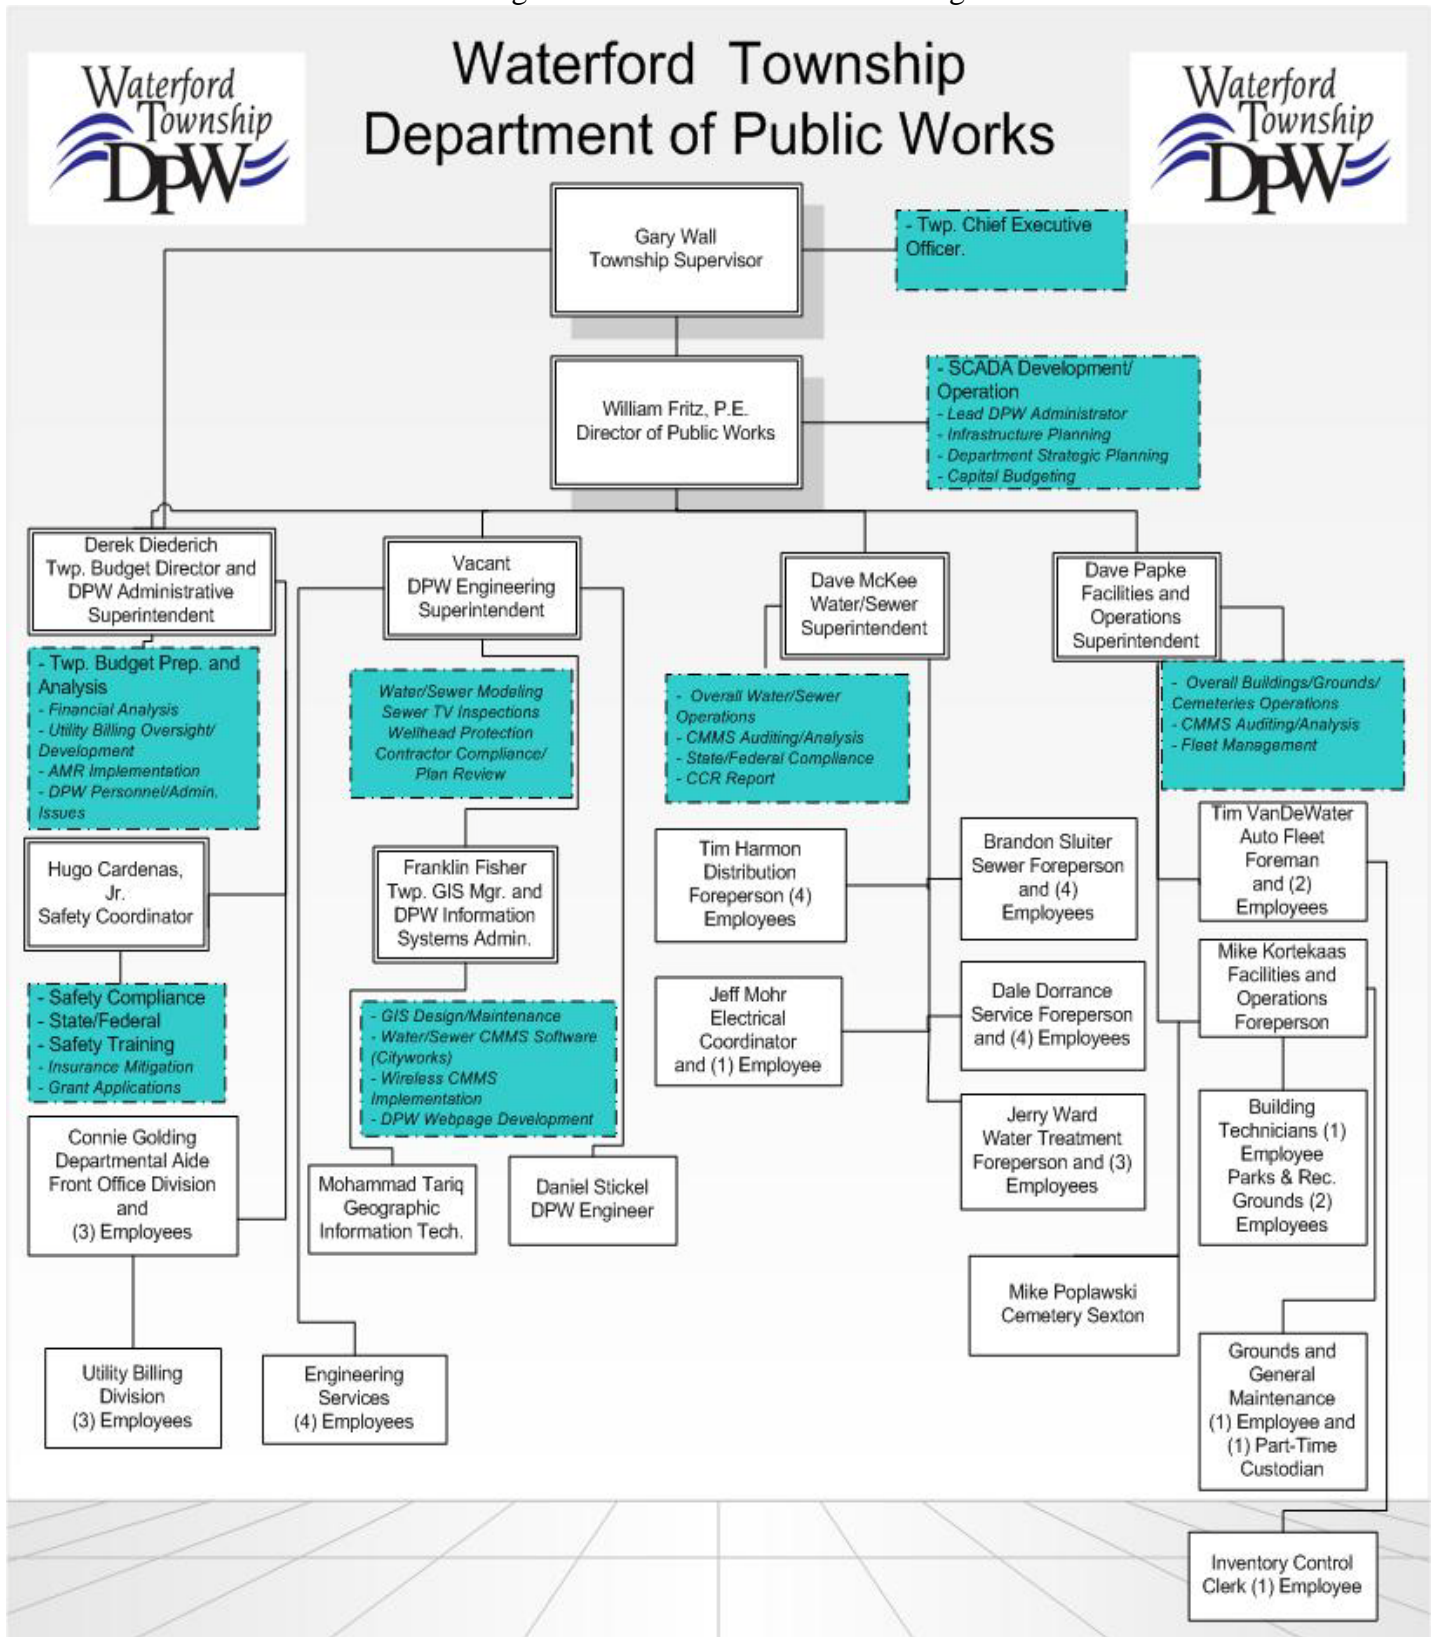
Waterford Township DPW

Waterford Township
Department of Public Works

Waterford Township DPW

Gary Wall
Township Supervisor

- Twp. Chief Executive Officer.

William Fritz, P.E.
Director of Public Works

- SCADA Development/ Operation
- Lead DPW Administrator
- Infrastructure Planning
- Department Strategic Planning
- Capital Budgeting

Derek Diederich
Twp. Budget Director and DPW Administrative Superintendent

- Twp. Budget Prep. and Analysis
- Financial Analysis
- Utility Billing Oversight/ Development
- AMR Implementation
- DPW Personnel/Admin. Issues

Hugo Cardenas, Jr.
Safety Coordinator

- Safety Compliance
- State/Federal
- Safety Training
- Insurance Mitigation
- Grant Applications

Connie Golding
Departmental Aide
Front Office Division and (3) Employees

Utility Billing Division
(3) Employees

Vacant
DPW Engineering Superintendent

Water/Sewer Modeling
Sewer TV Inspections
Wellhead Protection
Contractor Compliance/ Plan Review

Franklin Fisher
Twp. GIS Mgr. and DPW Information Systems Admin.

- GIS Design/Maintenance
- Water/Sewer CMMS Software (Cityworks)
- Wireless CMMS Implementation
- DPW Webpage Development

Mohammad Tariq
Geographic Information Tech.

Daniel Stickel
DPW Engineer

Engineering Services
(4) Employees

Dave McKee
Water/Sewer Superintendent

- Overall Water/Sewer Operations
- CMMS Auditing/Analysis
- State/Federal Compliance
- CCR Report

Tim Harmon
Distribution Foreperson (4) Employees

Jeff Mohr
Electrical Coordinator and (1) Employee

Brandon Sluiter
Sewer Foreperson and (4) Employees

Dale Dorrance
Service Foreperson and (4) Employees

Jerry Ward
Water Treatment Foreperson and (3) Employees

Mike Poplawski
Cemetery Sexton

Dave Papke
Facilities and Operations Superintendent

- Overall Buildings/Grounds/ Cemeteries Operations
- CMMS Auditing/Analysis
- Fleet Management

Tim VanDeWater
Auto Fleet Foreman and (2) Employees

Mike Kortekaas
Facilities and Operations Foreperson

Building Technicians (1) Employee
Parks & Rec. Grounds (2) Employees

Grounds and General Maintenance (1) Employee and (1) Part-Time Custodian

Inventory Control Clerk (1) Employee